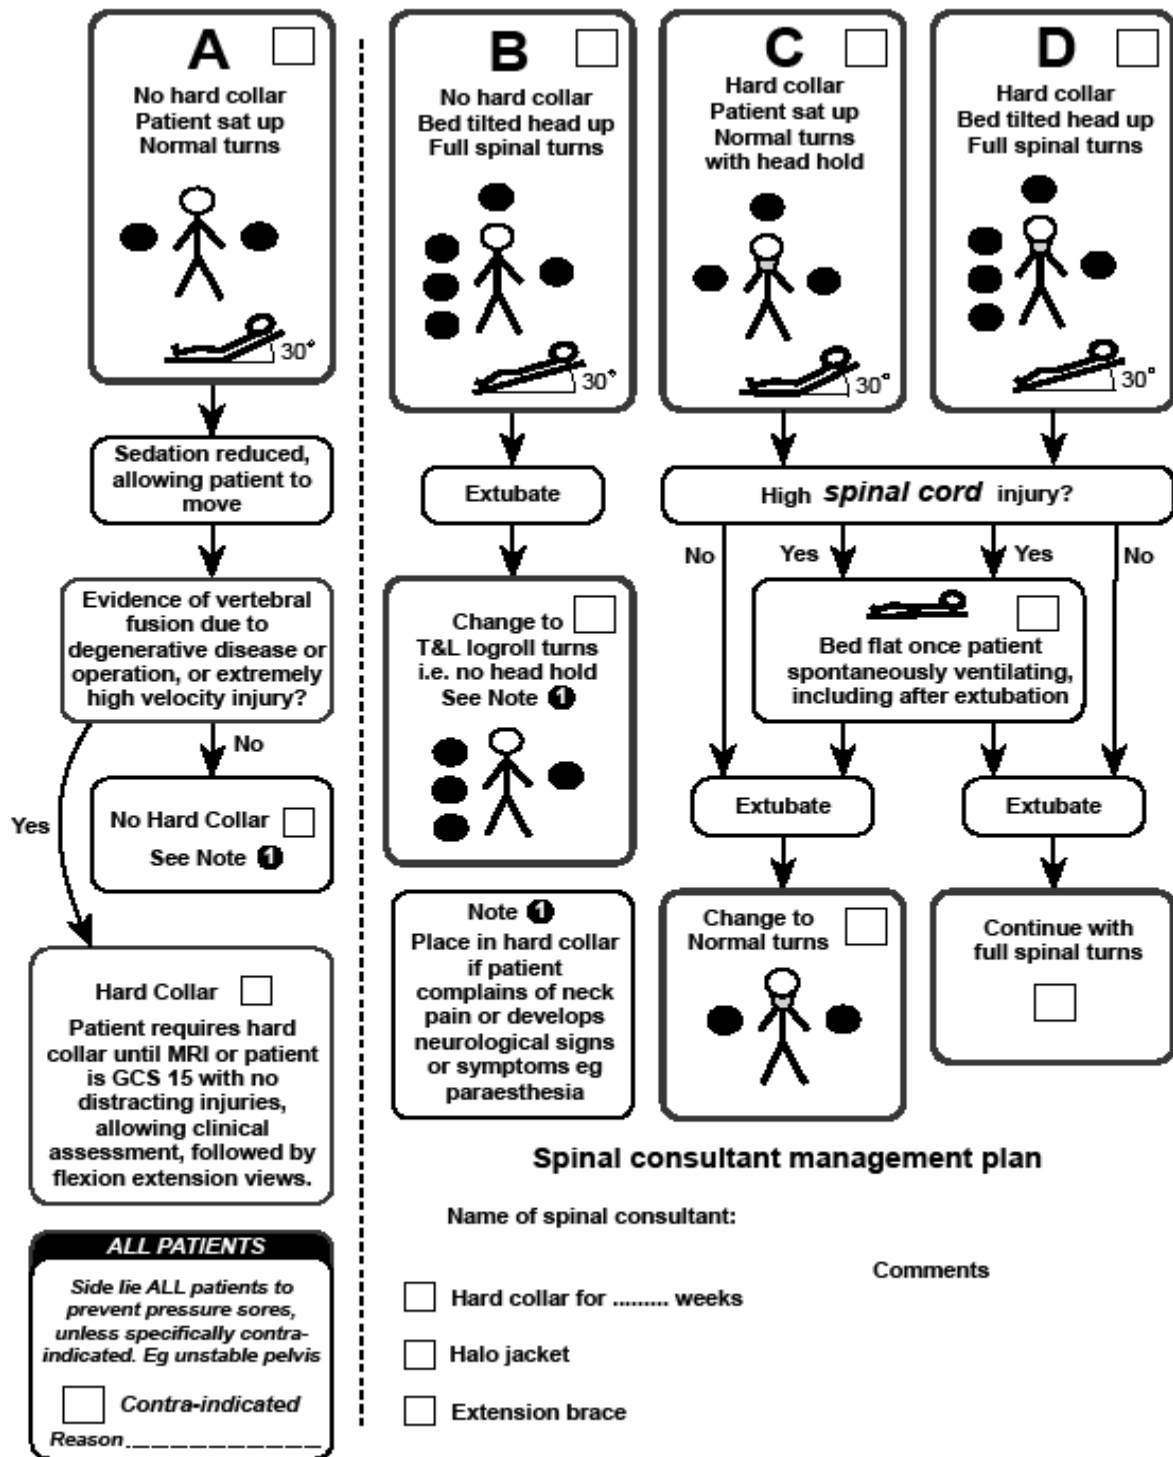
A

No hard collar
Patient sat up
Normal turns

30°

Sedation reduced, allowing patient to move

Evidence of vertebral fusion due to degenerative disease or operation, or extremely high velocity injury?

No

No Hard Collar
See Note 1

Yes

Hard Collar
Patient requires hard collar until MRI or patient is GCS 15 with no distracting injuries, allowing clinical assessment, followed by flexion extension views.

ALL PATIENTS
Side lie ALL patients to prevent pressure sores, unless specifically contra-indicated. Eg unstable pelvis

Contra-indicated
Reason ___________

B

No hard collar
Bed tilted head up
Full spinal turns

30°

Extubate

Change to T&L logroll turns i.e. no head hold
See Note 1

Note 1
Place in hard collar if patient complains of neck pain or develops neurological signs or symptoms eg paraesthesia

C

Hard collar
Patient sat up
Normal turns
with head hold

30°

D

Hard collar
Bed tilted head up
Full spinal turns

30°

High spinal cord injury?

No
Yes
Yes
No

Bed flat once patient spontaneously ventilating, including after extubation

Extubate

Extubate

Change to Normal turns

Continue with full spinal turns

Spinal consultant management plan

Name of spinal consultant:

Comments

Hard collar for ......... weeks

Halo jacket

Extension brace